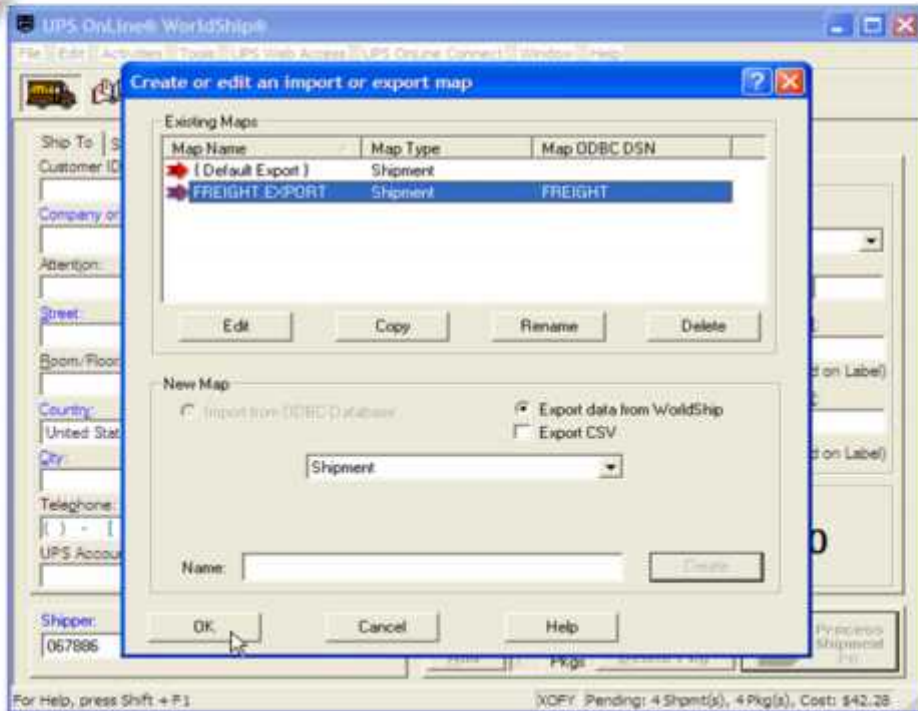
UPS OnLine® WorldShip®

File Edit Activities Tools UPS Web Access UPS Online Connect Window Help

Ship To

Customer ID

Company or

Attention:

Street:

Room/Floor

Country:

United Stat

City:

Telephone:

( ) - [

UPS Accou

Shipper:

067886

Create or edit an import or export map

Existing Maps

| Map Name | Map Type | Map ODBC DSN |
|---|---|---|
| { Default Export } | Shipment | |
| FREIGHT EXPORT | Shipment | FREIGHT |

Edit

Copy

Rename

Delete

New Map

Import from ODBC Database

Export data from WorldShip

Export CSV

Shipment

Name:

Create

OK

Cancel

Help

d on Label)

d on Label)

0

Process Shipment

Pkgs

For Help, press Shift + F1

XOFY Pending: 4 Shpmt(s), 4 Pkg(s), Cost: $42.28